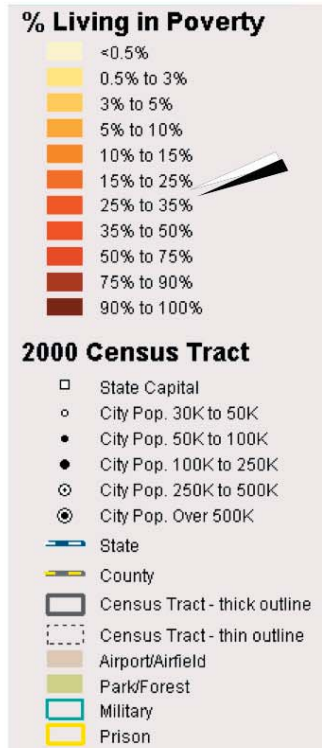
% Living in Poverty

<0.5%
0.5% to 3%
3% to 5%
5% to 10%
10% to 15%
15% to 25%
25% to 35%
35% to 50%
50% to 75%
75% to 90%
90% to 100%

2000 Census Tract

State Capital
City Pop. 30K to 50K
City Pop. 50K to 100K
City Pop. 100K to 250K
City Pop. 250K to 500K
City Pop. Over 500K
State
County
Census Tract - thick outline
Census Tract - thin outline
Airport/Airfield
Park/Forest
Military
Prison